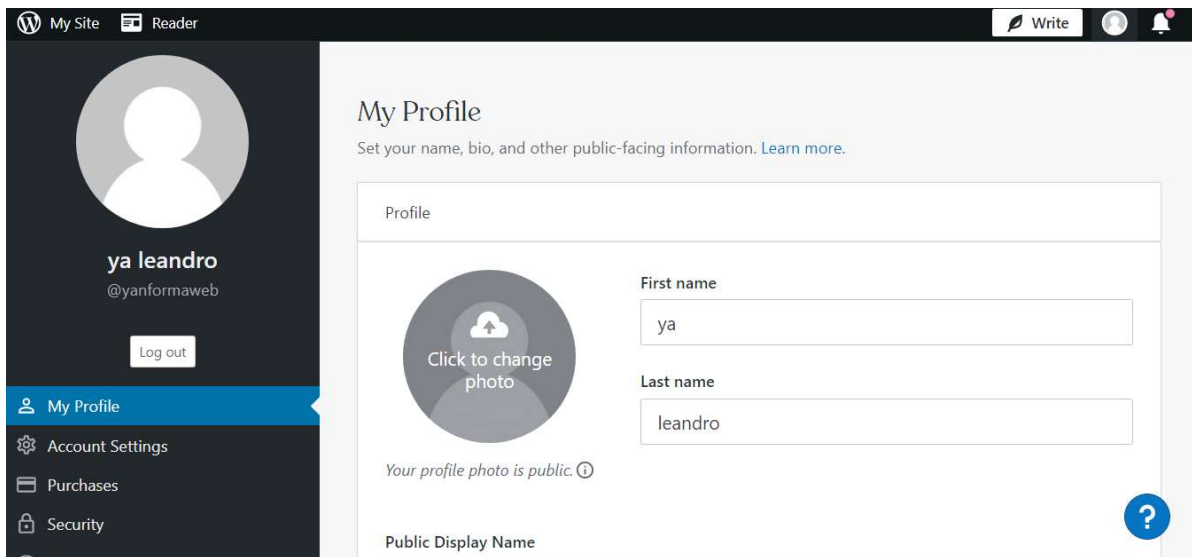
My Site Reader Write

ya leandro
@yanformaweb

Log out

My Profile
Account Settings
Purchases
Security

My Profile
Set your name, bio, and other public-facing information. Learn more.

Profile

Click to change photo

Your profile photo is public.

First name
ya

Last name
leandro

Public Display Name

?